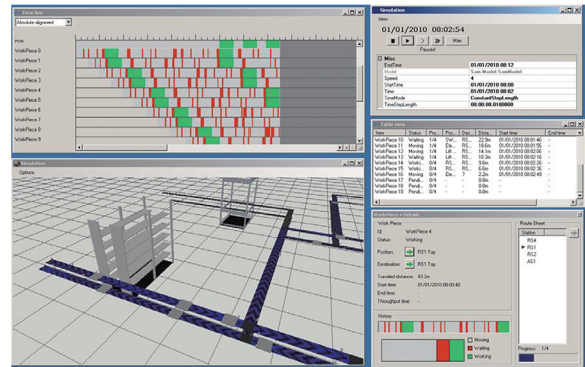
Time line
Absolute alignment
RS4
WorkPiece 0
WorkPiece 1
WorkPiece 2
WorkPiece 3
WorkPiece 4
WorkPiece 5
WorkPiece 6
WorkPiece 7
WorkPiece 8
WorkPiece 9

Simulation
View
01/01/2010 08:02:54
Max
Paused

Misc
| | |
|---|---|
| EndTime | 01/01/2010 08:12 |
| Model | Sim.Model.SimModel |
| Speed | 4 |
| StartTime | 01/01/2010 08:00 |
| Time | 01/01/2010 08:02 |
| TimeMode | ConstantStepLength |
| TimeStepLength | 00:00:00.0100000 |

Table view
| Name | Status | Pro... | Pos... | Des... | Dista... | Start time | End time |
|---|---|---|---|---|---|---|---|
| WorkPiece 10 | Waiting | 1/4 | Sho... | RS2 | 22.9m | 01/01/2010 08:01:40 | - |
| WorkPiece 11 | Moving | 1/4 | Ele... | RS4 | 18.6m | 01/01/2010 08:01:56 | - |
| WorkPiece 12 | Moving | 1/4 | Lift... | RS2 | 13.1m | 01/01/2010 08:02:00 | - |
| WorkPiece 13 | Moving | 1/4 | Lift... | RS4 | 10.3m | 01/01/2010 08:02:16 | - |
| WorkPiece 14 | Moving | 1/4 | Ele... | RS4 | 9.6m | 01/01/2010 08:02:24 | - |
| WorkPiece 15 | Moving | 1/4 | Ele... | RS3 | 6.6m | 01/01/2010 08:02:40 | - |
| WorkPiece 16 | Moving | 1/4 | Ele... | ? | 2.4m | 01/01/2010 08:02:49 | - |
| WorkPiece 17 | Pendi... | 0/4 | - | - | 0.0m | - | - |
| WorkPiece 18 | Pendi... | 0/4 | - | - | 0.0m | - | - |
| WorkPiece 19 | Pendi... | 0/4 | - | - | 0.0m | - | - |

Simulation
Options

WorkPiece 4 Details
Work Piece
Id: WorkPiece 4
Status: Working
Position: RS1 Top
Destination: RS1 Top
Travelled distance: 43.2m
Start time: 01/01/2010 08:00:40
End time:
Throughput time:
Route Sheet
Station
RS4
RS1
RS2
AG1
History
Moving
Waiting
Working
Progress: 1/4